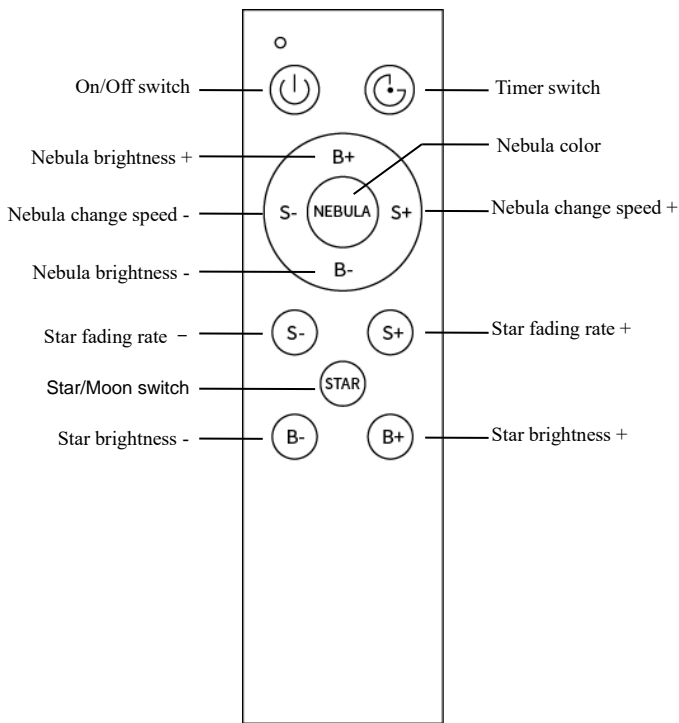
On/Off switch

Timer switch

Nebula brightness +

B+

Nebula color

Nebula change speed -

S-

NEBULA

S+

Nebula change speed +

Nebula brightness -

B-

Star fading rate −

S-

S+

Star fading rate +

Star/Moon switch

STAR

Star brightness -

B-

B+

Star brightness +